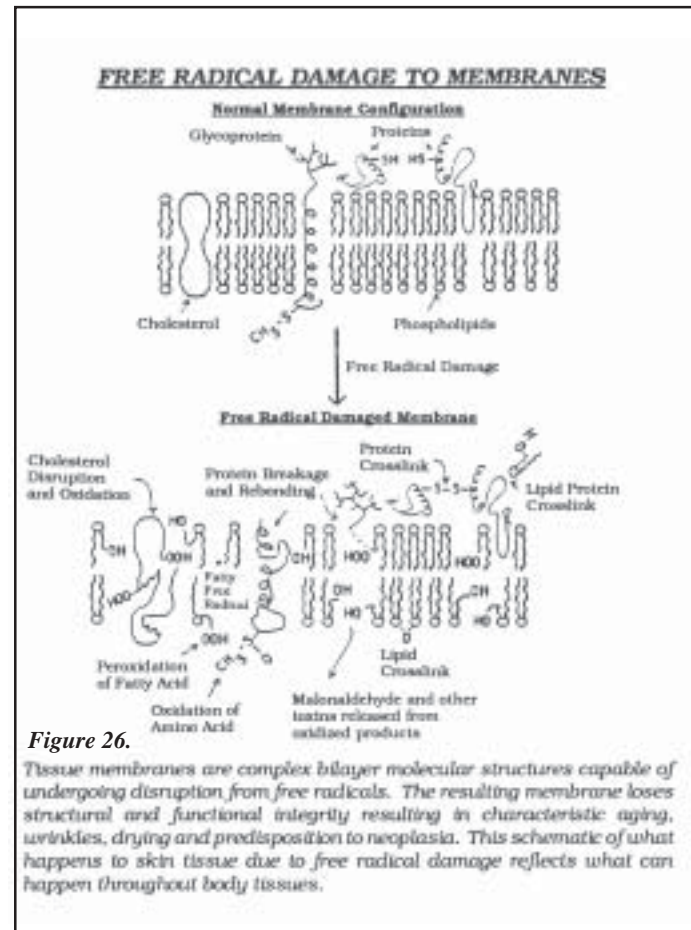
FREE RADICAL DAMAGE TO MEMBRANES

Normal Membrane Configuration

Glycoprotein

Proteins

SH HS

Cholesterol

$CH_3$-S

Phospholipids

Free Radical Damage

Free Radical Damaged Membrane

Cholesterol Disruption and Oxidation

Protein Breakage and Rebonding

Protein Crosslink

S-S

Lipid Protein Crosslink

OH

HO

OOH

OH

HOO

HOO

OH

HOO

Fatty Free Radical

OH

HO

HO

OOH

Lipid Crosslink

Peroxidation of Fatty Acid

$CH_3$-S

Oxidation of Amino Acid

Malonaldehyde and other toxins released from oxidized products

Figure 26.

Tissue membranes are complex bilayer molecular structures capable of undergoing disruption from free radicals. The resulting membrane loses structural and functional integrity resulting in characteristic aging, wrinkles, drying and predisposition to neoplasia. This schematic of what happens to skin tissue due to free radical damage reflects what can happen throughout body tissues.